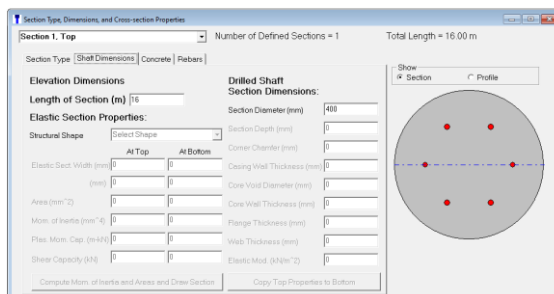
Section Type, Dimensions, and Cross-section Properties

Section 1, Top

Number of Defined Sections = 1

Total Length = 16.00 m

Section Type | Shaft Dimensions | Concrete | Rebars

Elevation Dimensions

Length of Section (m) 16

Elastic Section Properties:

Structural Shape Select Shape

At Top At Bottom

Elastic Sect. Width (mm) 0 0

(mm) 0 0

Area (mm^2) 0 0

Mom. of Inertia (mm^4) 0 0

Plas. Mom. Cap. (m-kN) 0 0

Shear Capacity (kN) 0 0

Compute Mom. of Inertia and Areas and Draw Section

Drilled Shaft Section Dimensions:

Section Diameter (mm) 400

Section Depth (mm) 0

Corner Chamfer (mm) 0

Casing Wall Thickness (mm) 0

Core Void Diameter (mm) 0

Core Wall Thickness (mm) 0

Flange Thickness (mm) 0

Web Thickness (mm) 0

Elastic Mod. (kN/m^2) 0

Copy Top Properties to Bottom

Show

Section

Profile